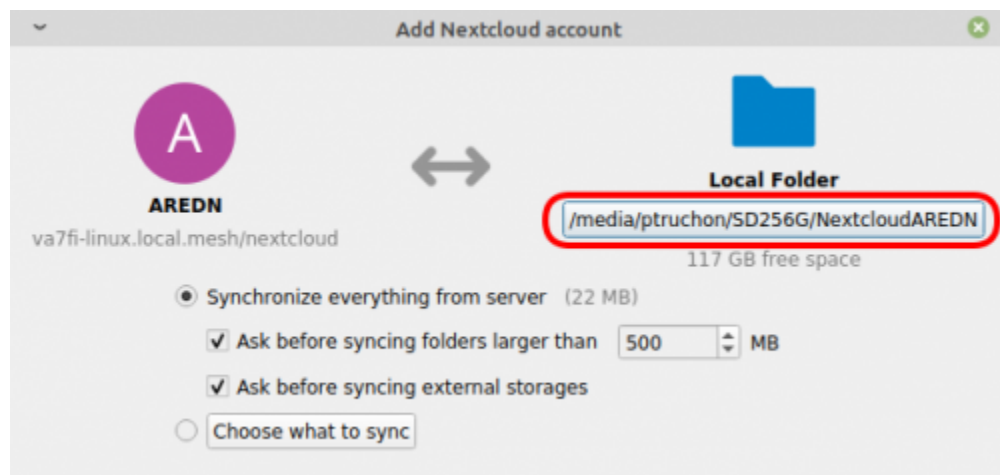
Add Nextcloud account

A

AREDN

va7fi-linux.local.mesh/nextcloud

Local Folder

/media/ptruchon/SD256G/NextcloudAREDN

117 GB free space

Synchronize everything from server (22 MB)

Ask before syncing folders larger than 500 MB

Ask before syncing external storages

Choose what to sync